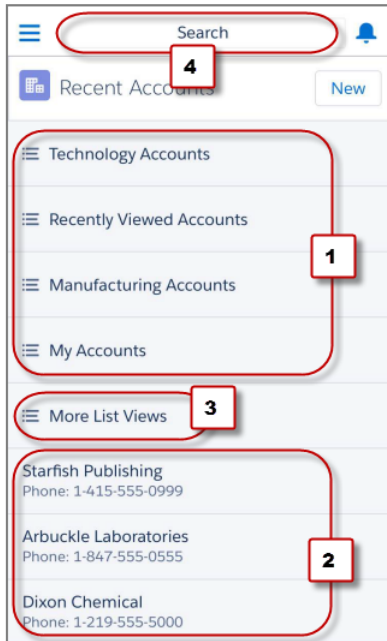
Search

4

Recent Accounts

New

Technology Accounts

Recently Viewed Accounts

Manufacturing Accounts

My Accounts

1

More List Views

3

Starfish Publishing
Phone: 1-415-555-0999

Arbuckle Laboratories
Phone: 1-847-555-0555

Dixon Chemical
Phone: 1-219-555-5000

2